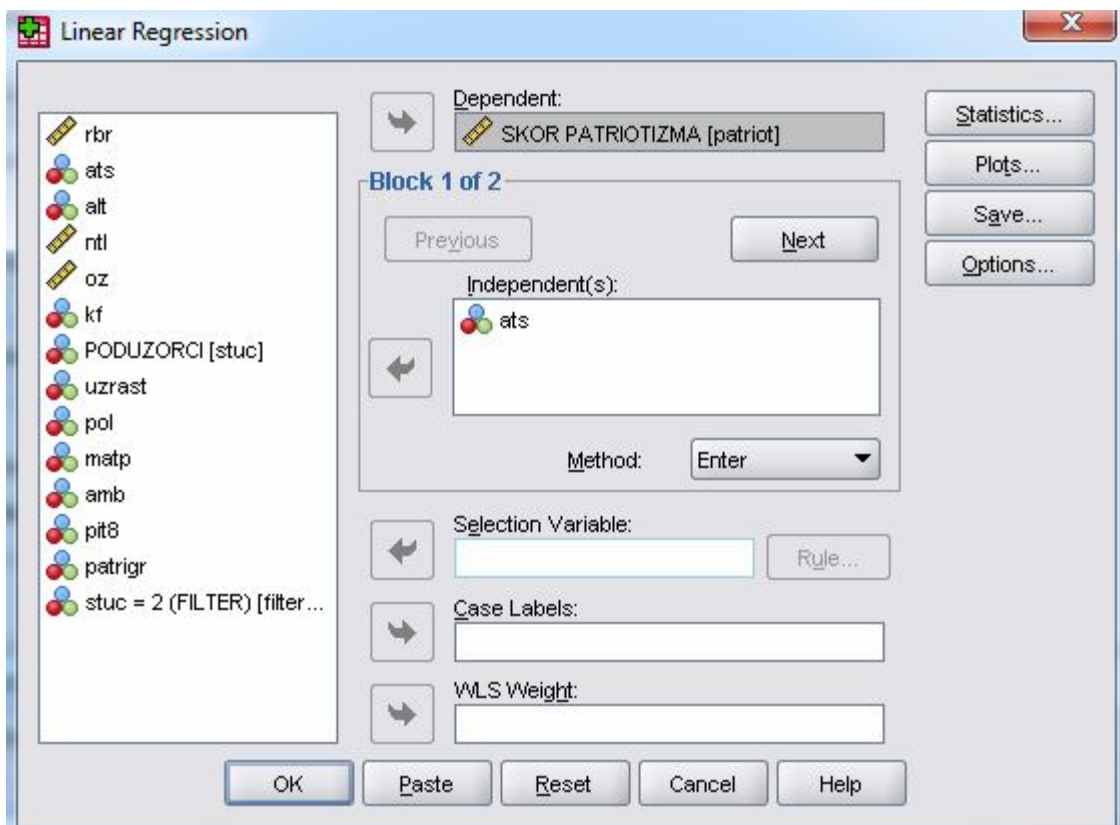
Linear Regression

rbr
ats
alt
ntl
oz
kf
PODUZORCI [stuc]
uzrast
pol
matp
amb
pit8
patrigr
stuc = 2 (FILTER) [filter...

Dependent:
SKOR PATRIOTIZMA [patriot]

Block 1 of 2

Previous

Next

Independent(s):
ats

Method: Enter

Selection Variable:

Rule...

Case Labels:

WLS Weight:

Statistics...
Plots...
Save...
Options...

OK
Paste
Reset
Cancel
Help